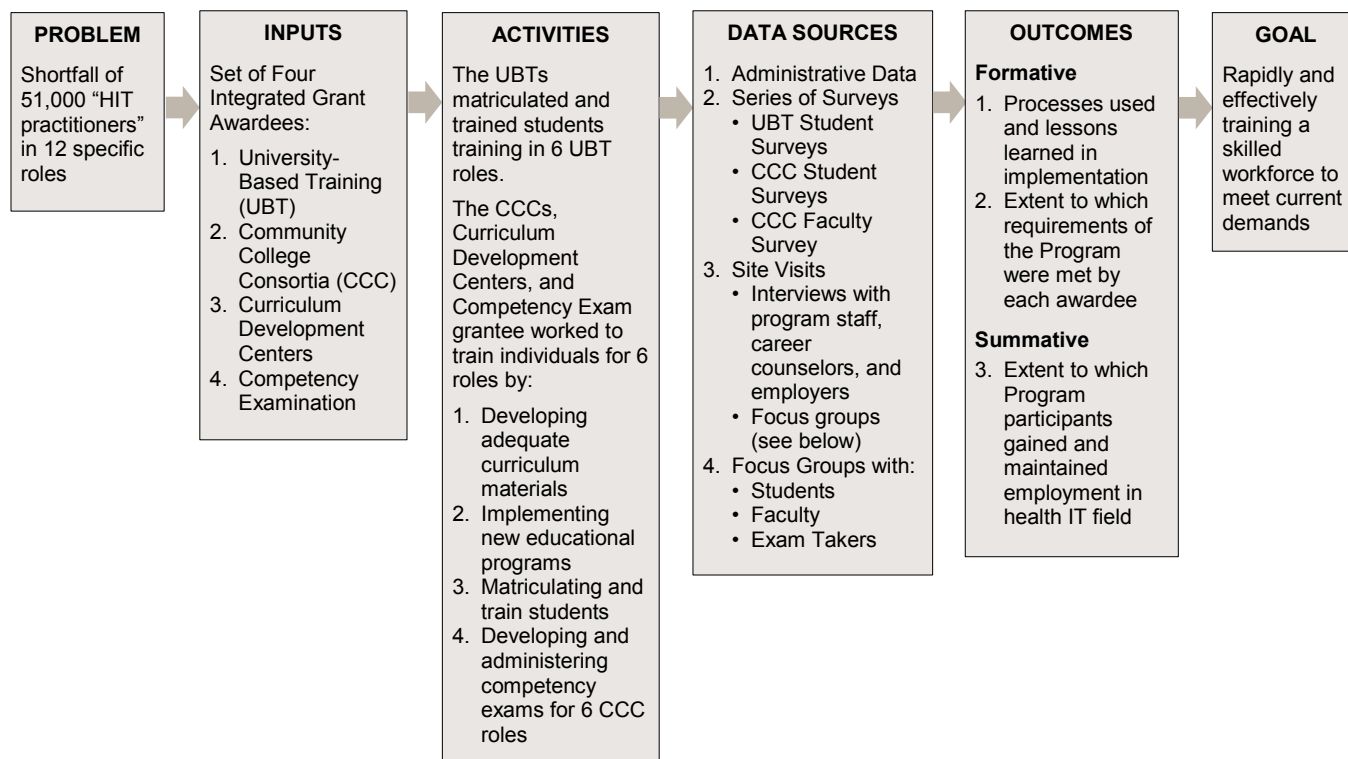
PROBLEM

Shortfall of 51,000 "HIT practitioners" in 12 specific roles

INPUTS

Set of Four Integrated Grant Awardees:

1. University-Based Training (UBT)
2. Community College Consortia (CCC)
3. Curriculum Development Centers
4. Competency Examination

ACTIVITIES

The UBTs matriculated and trained students training in 6 UBT roles.

The CCCs, Curriculum Development Centers, and Competency Exam grantee worked to train individuals for 6 roles by:

1. Developing adequate curriculum materials
2. Implementing new educational programs
3. Matriculating and train students
4. Developing and administering competency exams for 6 CCC roles

DATA SOURCES

1. Administrative Data
2. Series of Surveys
• UBT Student Surveys
• CCC Student Surveys
• CCC Faculty Survey
3. Site Visits
• Interviews with program staff, career counselors, and employers
• Focus groups (see below)
4. Focus Groups with:
• Students
• Faculty
• Exam Takers

OUTCOMES

Formative

1. Processes used and lessons learned in implementation
2. Extent to which requirements of the Program were met by each awardee

Summative

3. Extent to which Program participants gained and maintained employment in health IT field

GOAL

Rapidly and effectively training a skilled workforce to meet current demands